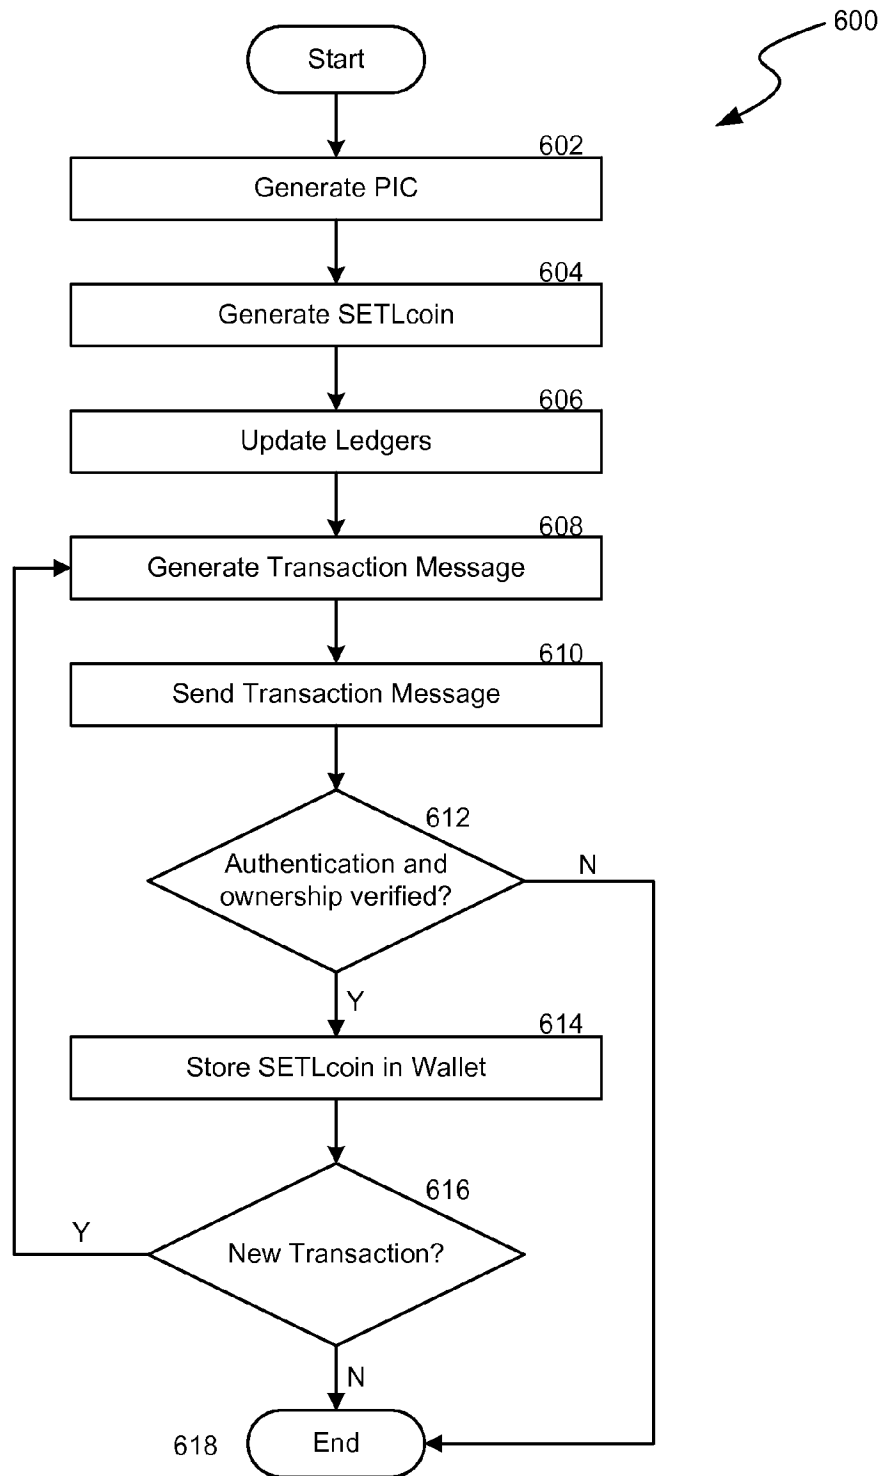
600

Start

602
Generate PIC

604
Generate SETLcoin

606
Update Ledgers

608
Generate Transaction Message

610
Send Transaction Message

612
Authentication and ownership verified?

N

Y

614
Store SETLcoin in Wallet

616
New Transaction?

Y

N

618
End